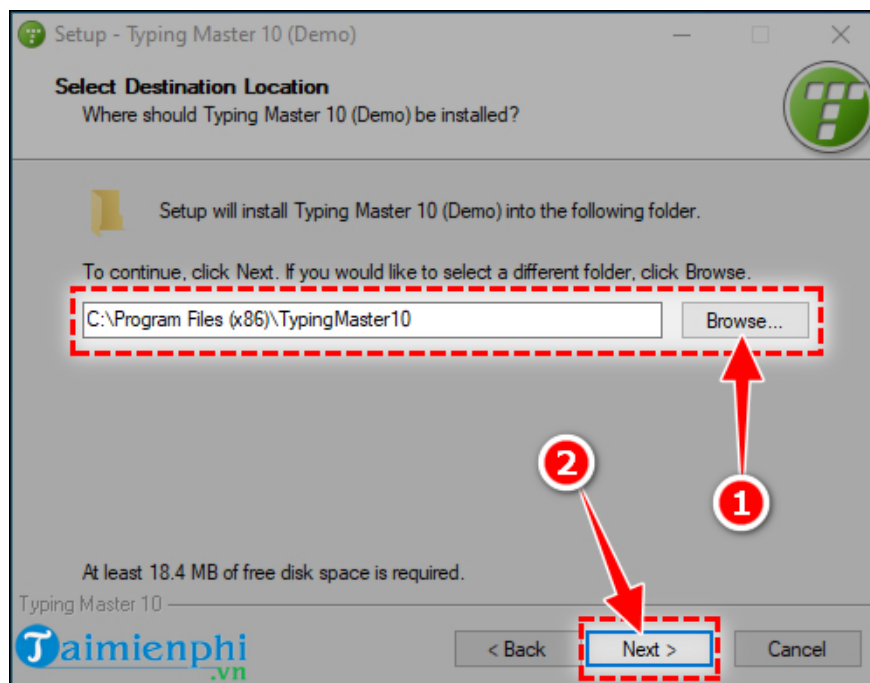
Setup - Typing Master 10 (Demo)

Select Destination Location
Where should Typing Master 10 (Demo) be installed?

Setup will install Typing Master 10 (Demo) into the following folder.

To continue, click Next. If you would like to select a different folder, click Browse.

C:\Program Files (x86)\TypingMaster10

Browse...

2

1

At least 18.4 MB of free disk space is required.

Typing Master 10

Taimienphi.vn

< Back

Next >

Cancel